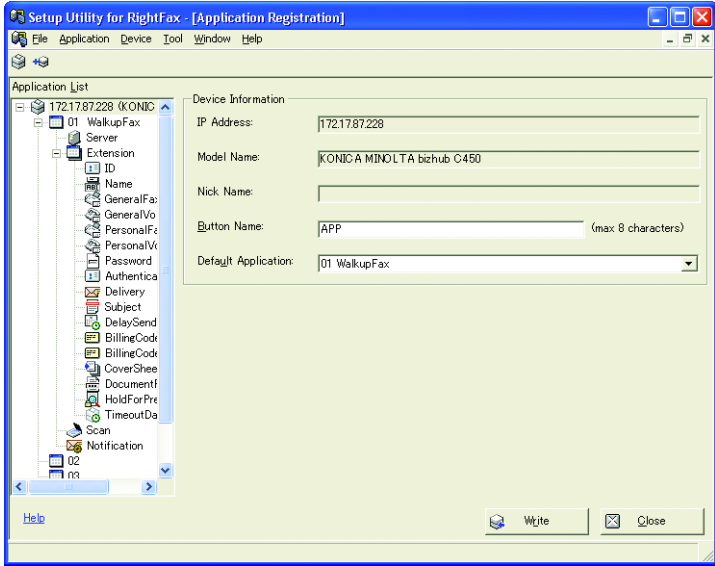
Setup Utility for RightFax - [Application Registration]

File Application Device Tool Window Help

Application List

172.17.87.228 (KONIC
01 WalkupFax
Server
Extension
ID
Name
GeneralFa
GeneralVo
PersonalF
PersonalV
Password
Authentica
Delivery
Subject
DelaySend
BillingCode
BillingCode
CoverShee
Document
HoldForPre
TimeoutDa
Scan
Notification
02
03

Device Information

IP Address: 172.17.87.228

Model Name: KONICA MINOLTA bizhub C450

Nick Name:

Button Name: APP (max 8 characters)

Default Application: 01 WalkupFax

Help

Write

Close